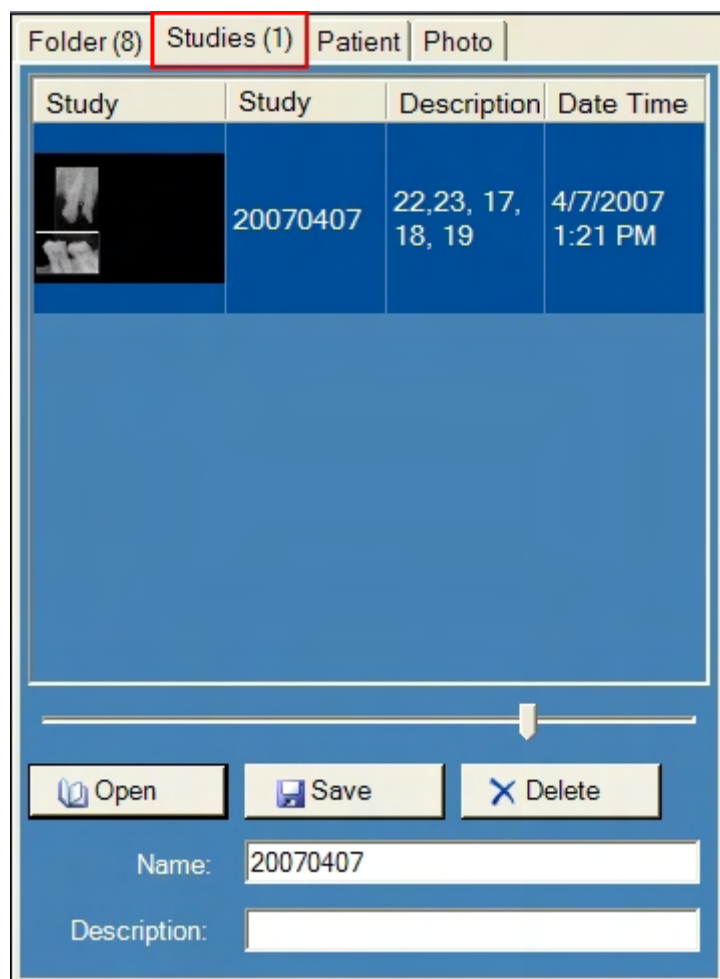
Folder (8) Studies (1) Patient Photo

| Study | Study | Description | Date Time |
|---|---|---|---|
| | 20070407 | 22,23, 17, 18, 19 | 4/7/2007 1:21 PM |

Open Save Delete

Name: 20070407

Description: